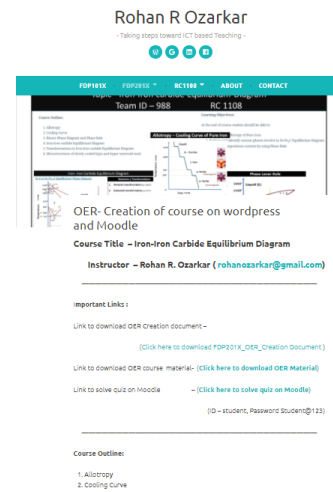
Rohan R Ozarkar

- Taking steps toward ICT based Teaching -

FDP101X FDP201X RC1108 ABOUT CONTACT

Topic – Iron-Iron Carbide Equilibrium Diagram
Team ID – 988 RC 1108

Course Outline
1. Allotropy
2. Cooling Curve

Learning Objectives

Allotropy – Cooling Curve of Pure Iron

Phase Lever Rule

OER- Creation of course on wordpress and Moodle

Course Title – Iron-Iron Carbide Equilibrium Diagram

Instructor – Rohan R. Ozarkar ( rohanozarkar@gmail.com)

Important Links :

Link to download OER Creation document –

(Click here to download FDP201X_OER_Creation Document )

Link to download OER course material- (Click here to download OER Material)

Link to solve quiz on Moodle – (Click here to solve quiz on Moodle)

(ID – student, Password Student@123)

Course Outline:

1. Allotropy
2. Cooling Curve